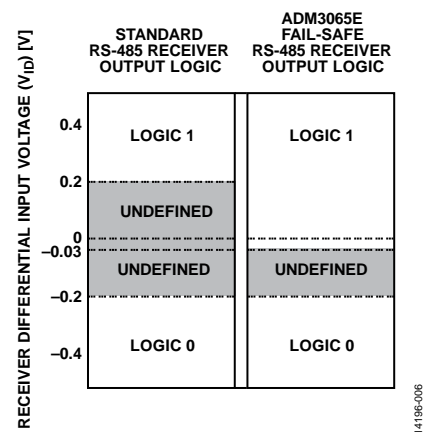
STANDARD RS-485 RECEIVER OUTPUT LOGIC

ADM3065E FAIL-SAFE RS-485 RECEIVER OUTPUT LOGIC

RECEIVER DIFFERENTIAL INPUT VOLTAGE ($V_{ID}$) [V]

0.4

0.2

0

–0.03

–0.2

–0.4

LOGIC 1

UNDEFINED

UNDEFINED

LOGIC 0

LOGIC 1

UNDEFINED

LOGIC 0

14196-006